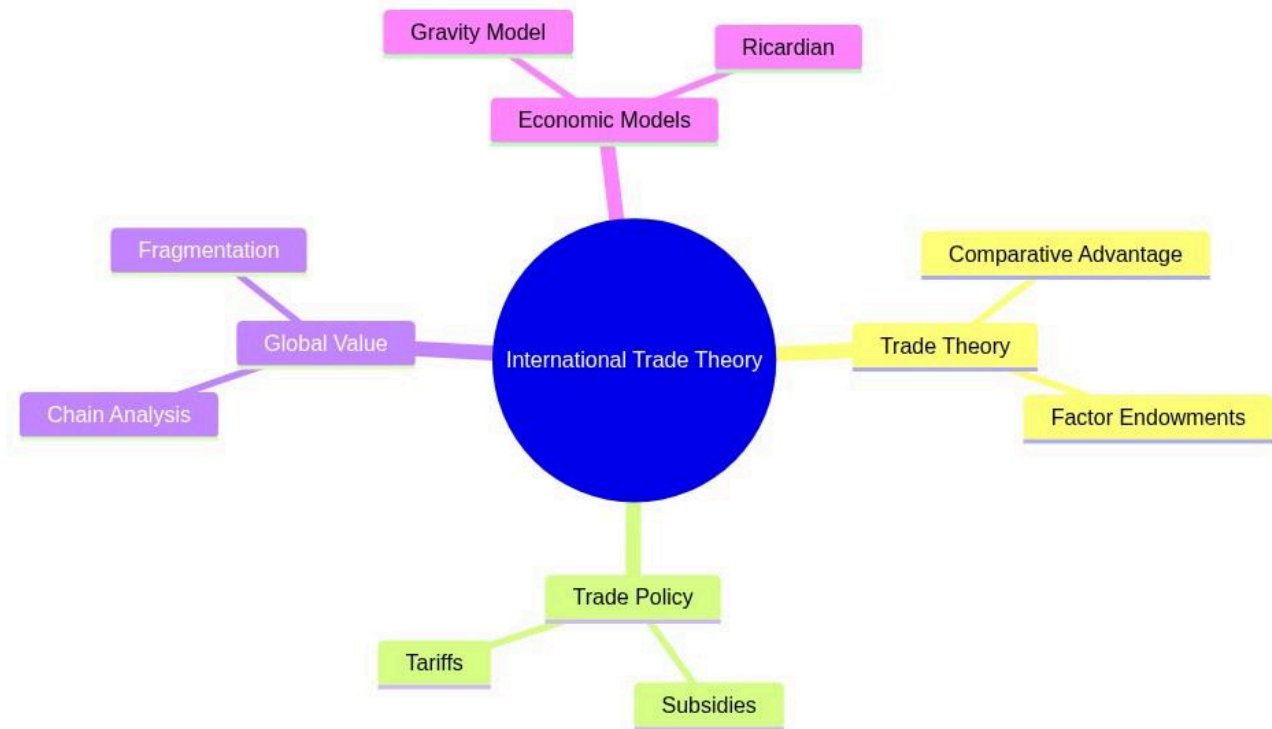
Gravity Model

Ricardian

Economic Models

Fragmentation

Global Value

Chain Analysis

International Trade Theory

Comparative Advantage

Trade Theory

Factor Endowments

Trade Policy

Tariffs

Subsidies